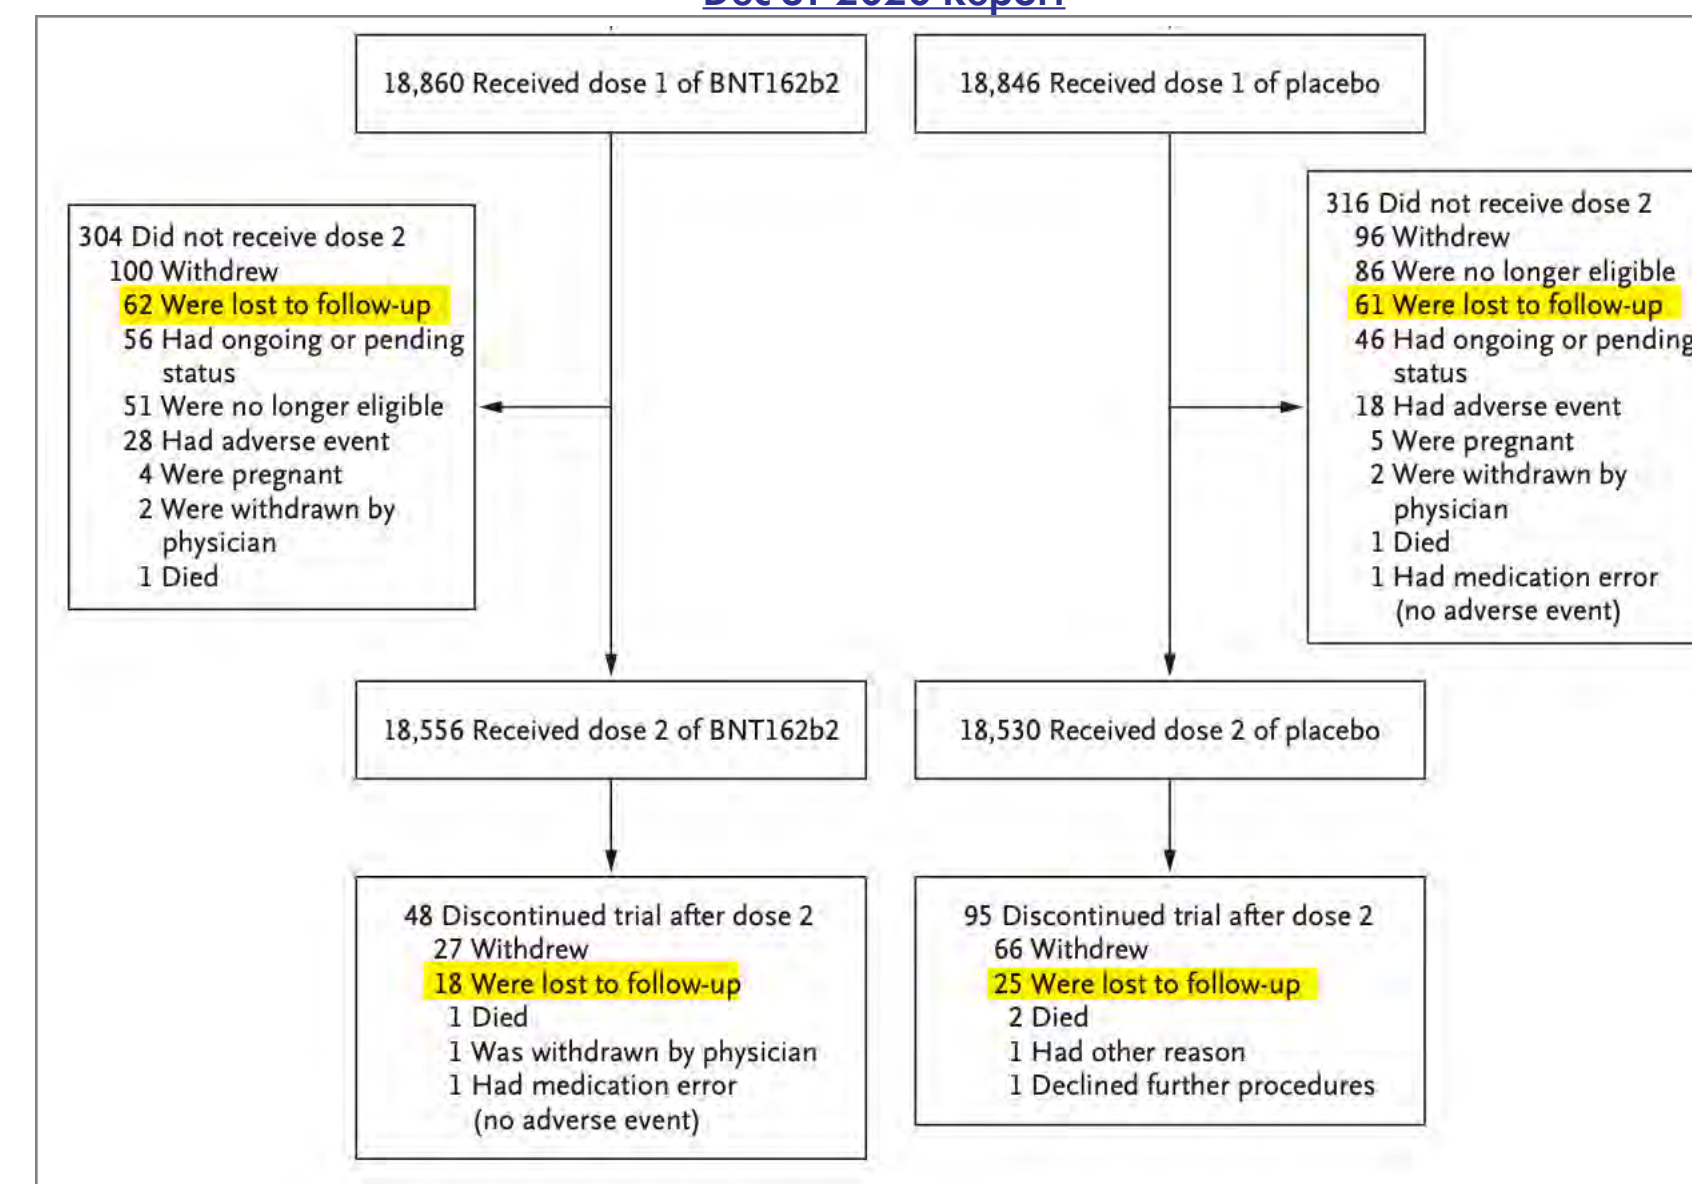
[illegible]

18,860 Received dose 1 of BNT162b2

18,846 Received dose 1 of placebo

304 Did not receive dose 2
100 Withdrew
62 Were lost to follow-up
56 Had ongoing or pending status
51 Were no longer eligible
28 Had adverse event
4 Were pregnant
2 Were withdrawn by physician
1 Died

316 Did not receive dose 2
96 Withdrew
86 Were no longer eligible
61 Were lost to follow-up
46 Had ongoing or pendin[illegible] status
18 Had adverse event
5 Were pregnant
2 Were withdrawn by physician
1 Died
1 Had medication error (no adverse event)

18,556 Received dose 2 of BNT162b2

18,530 Received dose 2 of placebo

48 Discontinued trial after dose 2
27 Withdrew
18 Were lost to follow-up
1 Died
1 Was withdrawn by physician
1 Had medication error (no adverse event)

95 Discontinued trial after dose 2
66 Withdrew
25 Were lost to follow-up
2 Died
1 Had other reason
1 Declined further procedures